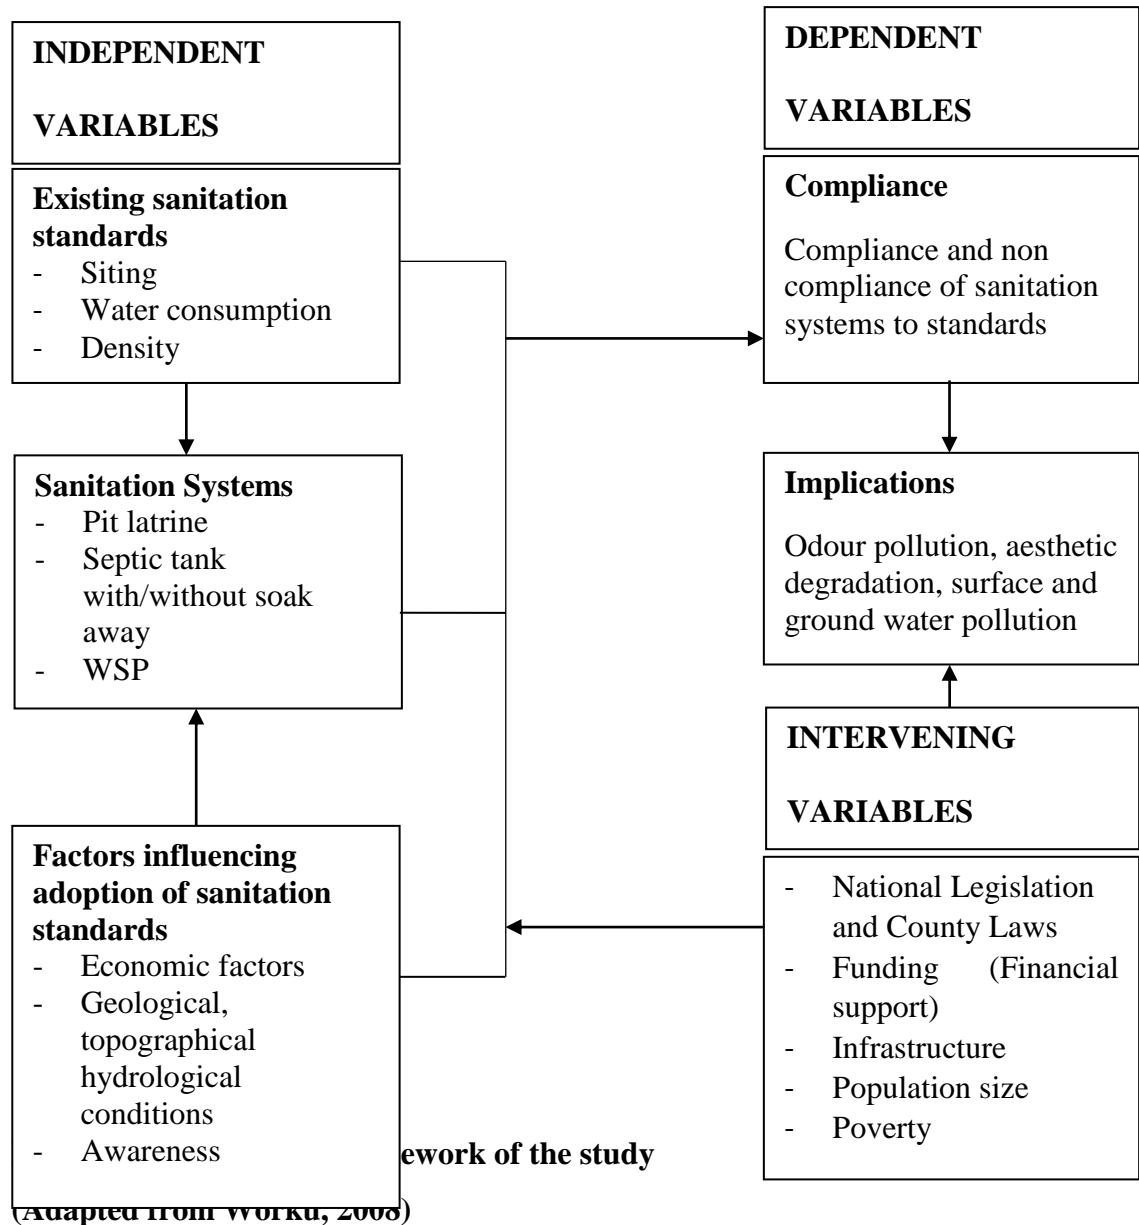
INDEPENDENT

VARIABLES

Existing sanitation standards
- Siting
- Water consumption
- Density

Sanitation Systems
- Pit latrine
- Septic tank with/without soak away
- WSP

Factors influencing adoption of sanitation standards
- Economic factors
- Geological, topographical hydrological conditions
- Awareness

DEPENDENT

VARIABLES

Compliance

Compliance and non compliance of sanitation systems to standards

Implications

Odour pollution, aesthetic degradation, surface and ground water pollution

INTERVENING

VARIABLES

- National Legislation and County Laws
- Funding (Financial support)
- Infrastructure
- Population size
- Poverty

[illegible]ework of the study

([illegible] Worku, 2008)